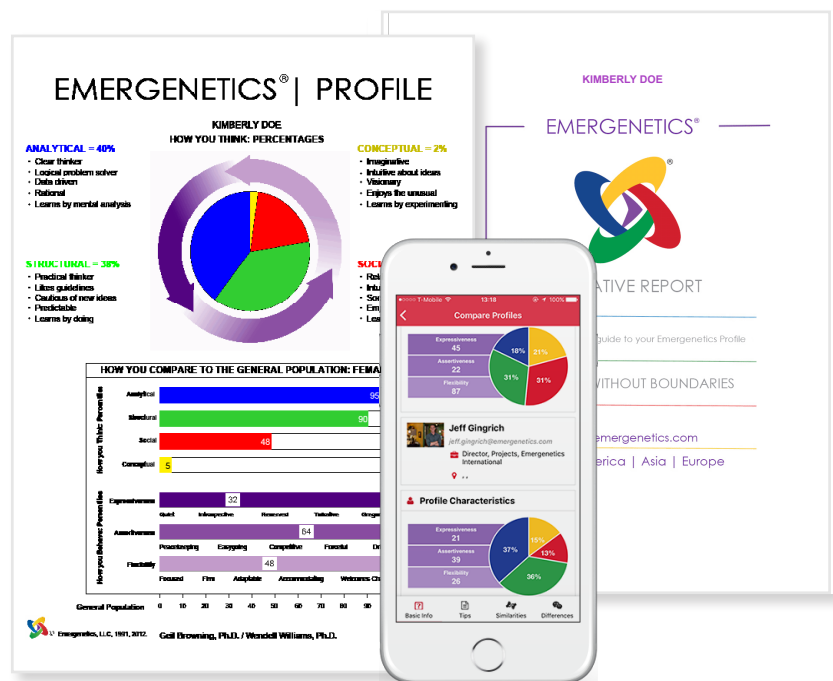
EMERGENETICS® | PROFILE

KIMBERLY DOE
HOW YOU THINK: PERCENTAGES

ANALYTICAL = 40%
• Clear thinker
• Logical problem solver
• Data driven
• Rational
• Learns by mental analysis

CONCEPTUAL = 2%
• Imaginative
• Intuitive about ideas
• Visionary
• Enjoys the unusual
• Learns by experimenting

STRUCTURAL = 38%
• Practical thinker
• Likes guidelines
• Cautious of new ideas
• Predictable
• Learns by doing

SOC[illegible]
• Rel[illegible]
• Intu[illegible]
• So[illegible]
• Em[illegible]
• Lea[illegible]

HOW YOU COMPARE TO THE GENERAL POPULATION: FEMA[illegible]

How you Think: Percentiles

| Analytical | 95 |
| Structural | 90 |
| Social | 48 |
| Conceptual | 5 |

How you Behave: Percentiles

| Expressiveness | 32 |
| Assertiveness | 64 |
| Flexibility | 48 |

Quiet Introspective Reserved Tentative Gregar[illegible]
Peacekeeping Easygoing Competitive Forceful Dr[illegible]
Focused Firm Adaptable Accommodating Welcomes Ch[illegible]

General Population 0 10 20 30 40 50 60 70 80 90

© Emergenetics, LLC, 1991, 2012. Geil Browning, Ph.D. / Wendell Williams, Ph.D.

KIMBERLY DOE

EMERGENETICS®

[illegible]ATIVE REPORT

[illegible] guide to your Emergenetics Profile

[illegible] WITHOUT BOUNDARIES

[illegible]emergenetics.com

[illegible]erica | Asia | Europe

T-Mobile 13:18 100%

Compare Profiles

Expressiveness 45
Assertiveness 22
Flexibility 87

18% 21% 31% 31%

Jeff Gingrich
jeff.gingrich@emergenetics.com
Director, Projects, Emergenetics International

Profile Characteristics

Expressiveness 21
Assertiveness 39
Flexibility 26

37% 15% 13% 36%

Basic Info Tips Similarities Differences